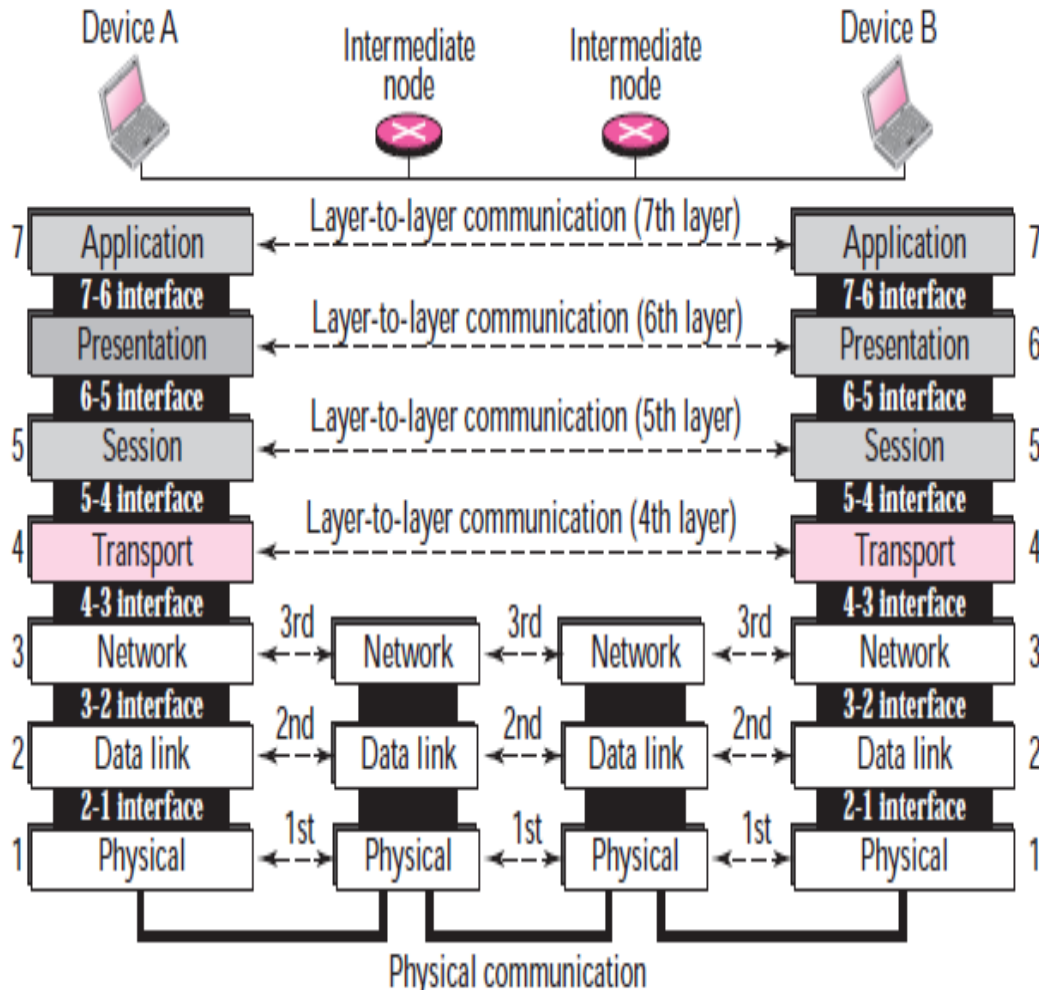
Device A

Intermediate node

Intermediate node

Device B

7 Application

Layer-to-layer communication (7th layer)

Application 7

7-6 interface

7-6 interface

Presentation

Layer-to-layer communication (6th layer)

Presentation 6

6-5 interface

6-5 interface

5 Session

Layer-to-layer communication (5th layer)

Session 5

5-4 interface

5-4 interface

4 Transport

Layer-to-layer communication (4th layer)

Transport 4

4-3 interface

4-3 interface

3 Network

3rd

Network

3rd

Network

3rd

Network 3

3-2 interface

3-2 interface

2 Data link

2nd

Data link

2nd

Data link

2nd

Data link 2

2-1 interface

2-1 interface

1 Physical

1st

Physical

1st

Physical

1st

Physical 1

Physical communication